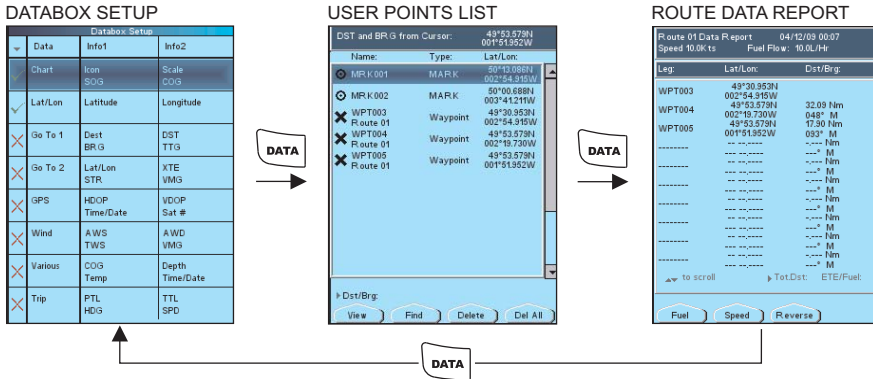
DATABOX SETUP

Databox Setup

| | Data | Info1 | Info2 |
|---|---|---|---|
| ✓ | Chart | Icon SOG | Scale COG |
| ✓ | Lat/Lon | Latitude | Longitude |
| ✗ | Go To 1 | Dest BRG | DST TTG |
| ✗ | Go To 2 | Lat/Lon STR | XTE VMG |
| ✗ | GPS | HDOP Time/Date | VDOP Sat # |
| ✗ | Wind | AWS TWS | AWD VMG |
| ✗ | Various | COG Temp | Depth Time/Date |
| ✗ | Trip | PTL HDG | TTL SPD |

DATA

USER POINTS LIST

DST and BRG from Cursor: 49°53.579N 001°51.952W

| Name: | Type: | Lat/Lon: |
|---|---|---|
| MRK001 | MARK | 50°13.086N 002°54.915W |
| MRK002 | MARK | 50°00.688N 003°41.211W |
| WPT003 Route 01 | Waypoint | 49°30.953N 002°54.915W |
| WPT004 Route 01 | Waypoint | 49°53.579N 002°19.730W |
| WPT005 Route 01 | Waypoint | 49°53.579N 001°51.952W |

Dst/Brg:

View | Find | Delete | Del All

DATA

ROUTE DATA REPORT

Route 01 Data Report 04/12/03 00:07
Speed 10.0Kts Fuel Flow: 10.0L/Hr

| Leg: | Lat/Lon: | Dst/Brg: |
|---|---|---|
| WPT003 | 49°30.953N 002°54.915W | |
| WPT004 | 49°53.579N 002°19.730W | 32.09 Nm 048° M |
| WPT005 | 49°53.579N 001°51.952W | 17.90 Nm 093° M |
| -------- | -- --.---- -- --.---- | -.--- Nm ---° M |
| -------- | -- --.---- -- --.---- | -.--- Nm ---° M |
| -------- | -- --.---- -- --.---- | -.--- Nm ---° M |
| -------- | -- --.---- -- --.---- | -.--- Nm ---° M |
| -------- | -- --.---- -- --.---- | -.--- Nm ---° M |
| -------- | -- --.---- -- --.---- | -.--- Nm ---° M |
| -------- | -- --.---- -- --.---- | -.--- Nm ---° M |

to scroll Tot.Dst: ETE/Fuel:

Fuel | Speed | Reverse

DATA